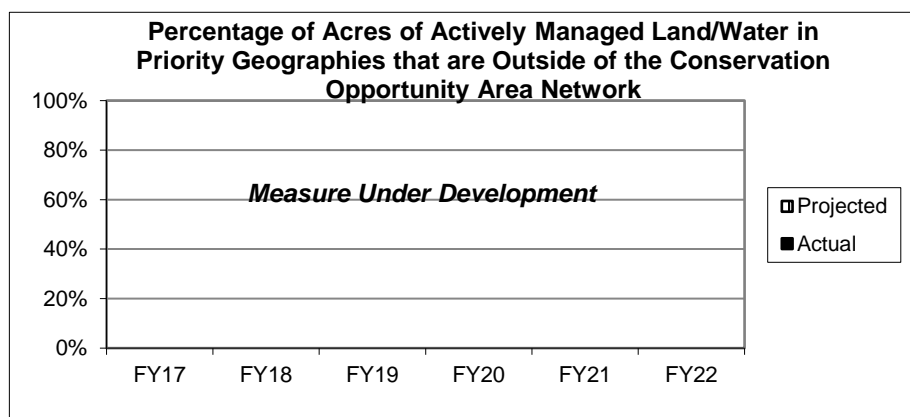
Percentage of Acres of Actively Managed Land/Water in Priority Geographies that are Outside of the Conservation Opportunity Area Network

100%
80%
60%
40%
20%
0%

Measure Under Development

FY17 FY18 FY19 FY20 FY21 FY22

Projected
Actual